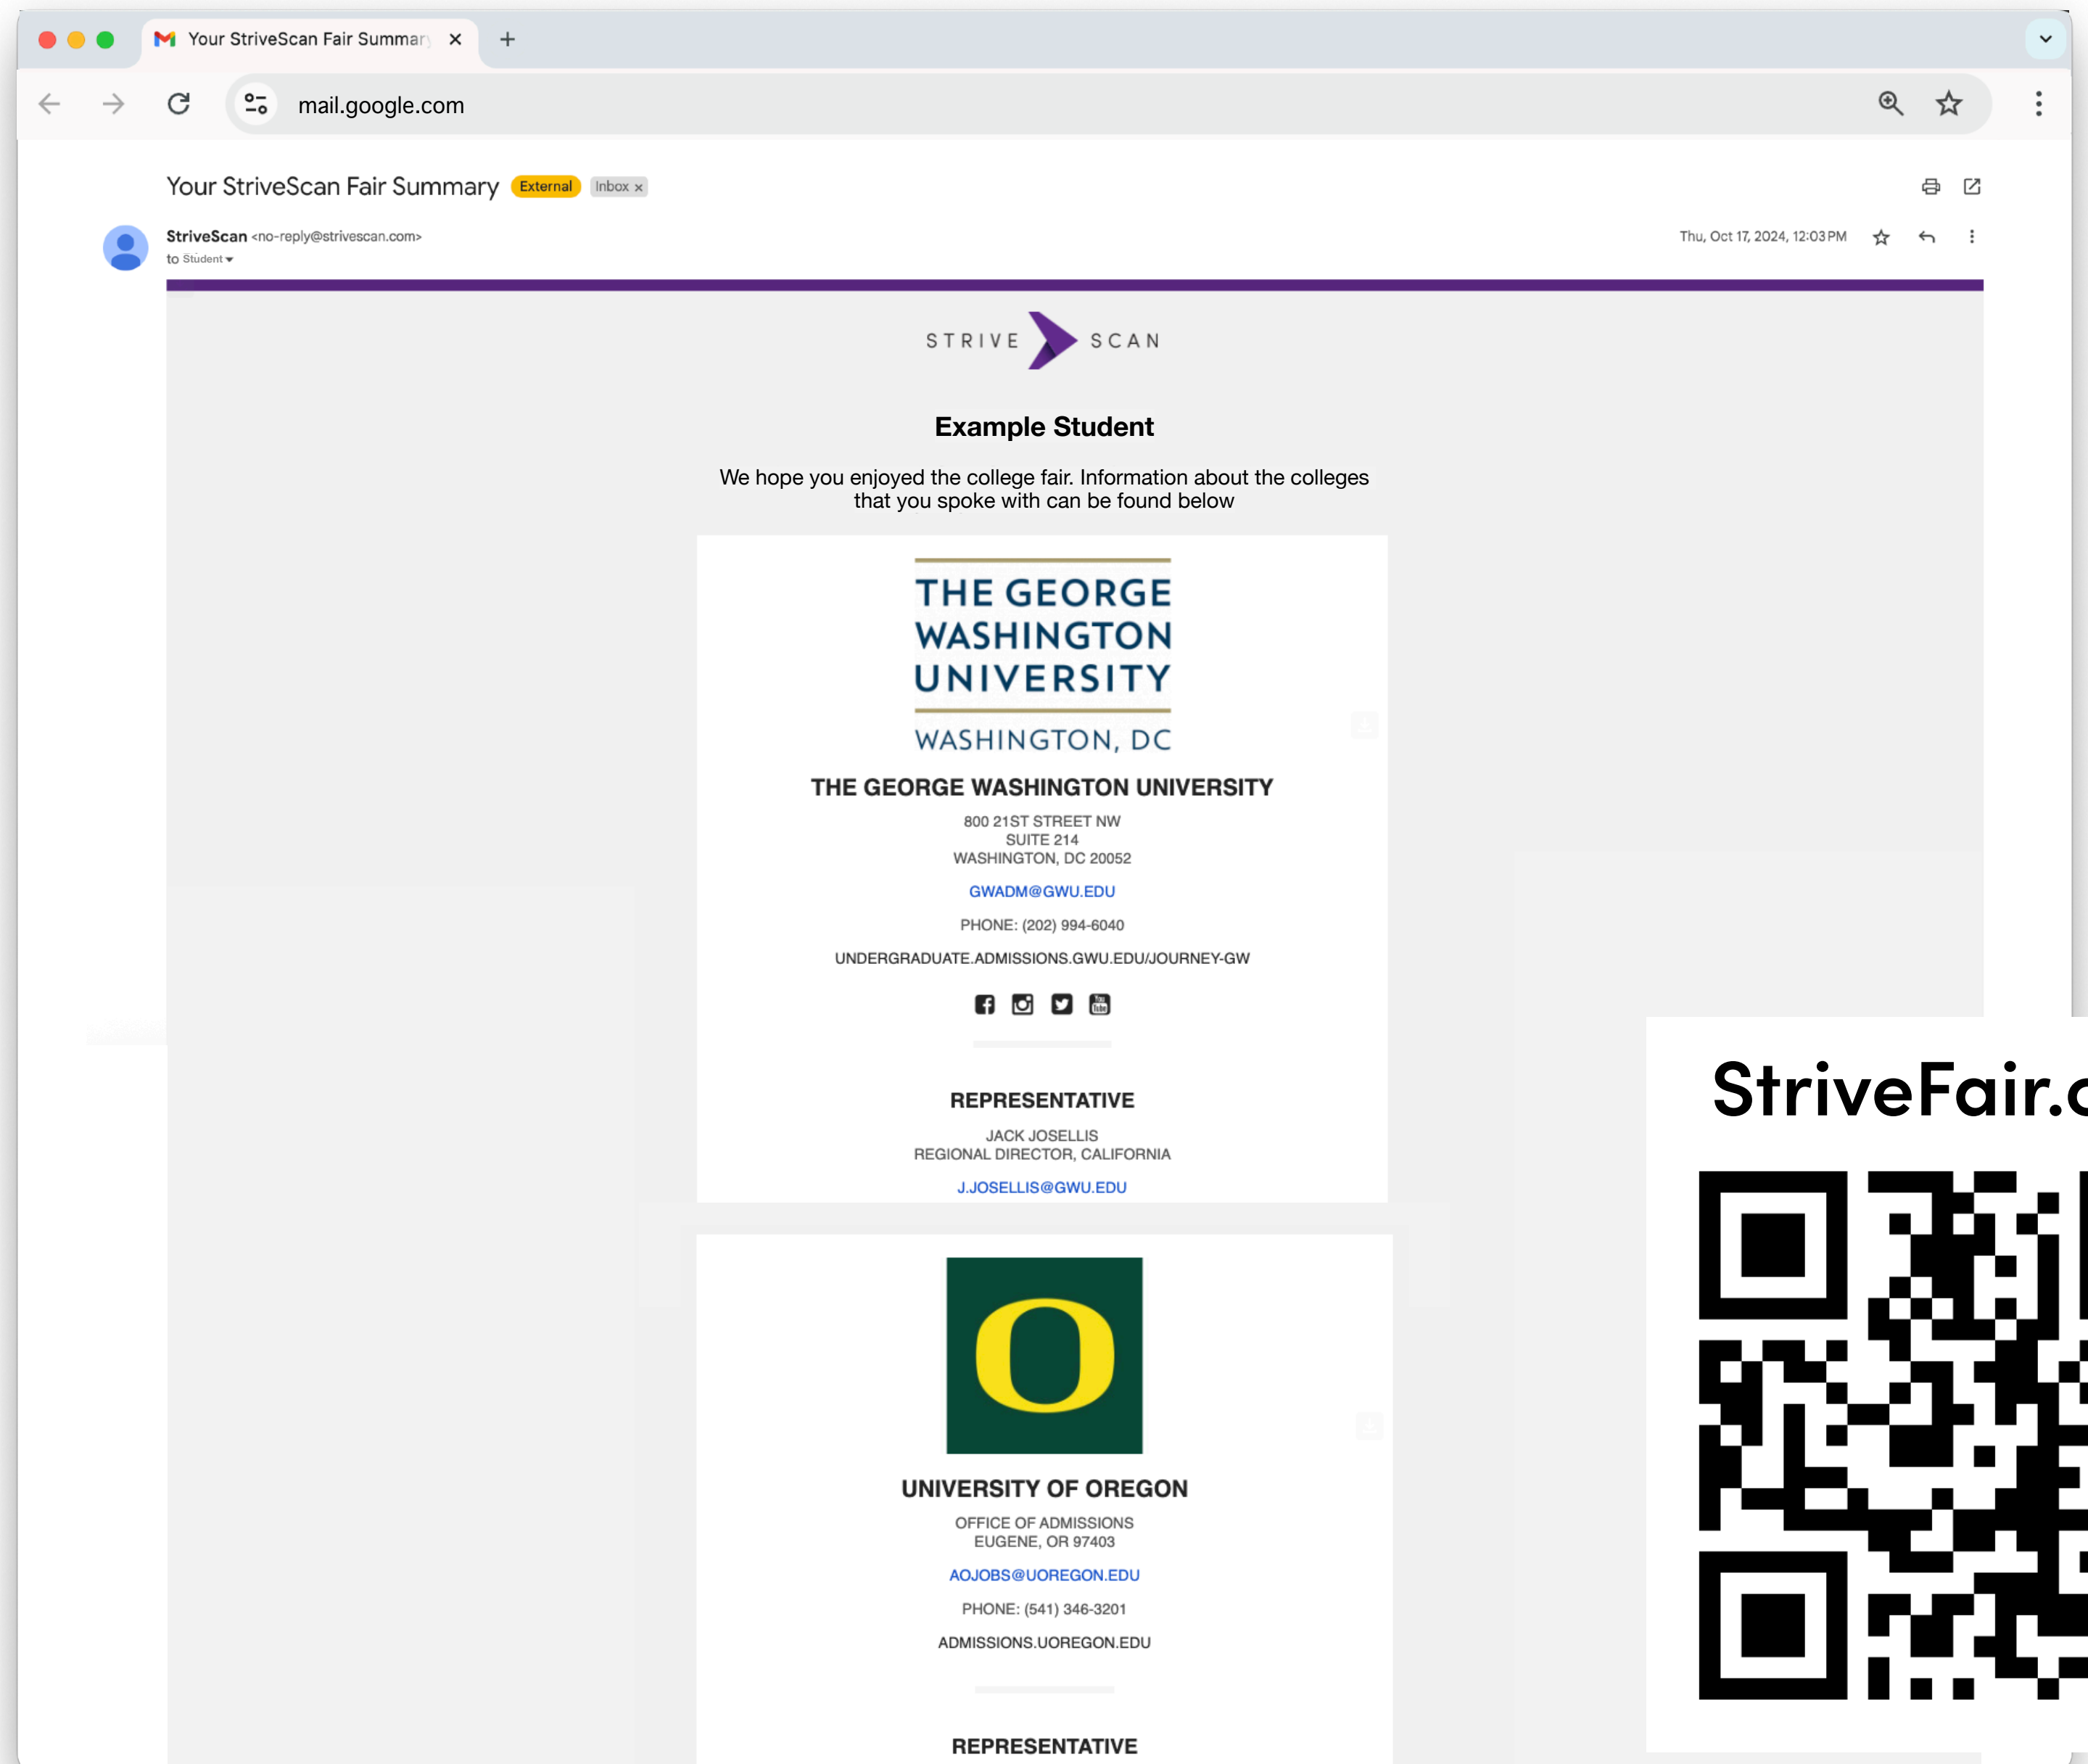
Your StriveScan Fair Summary

mail.google.com

Your StriveScan Fair Summary External Inbox ×

StriveScan <no-reply@strivescan.com>
to Student

Thu, Oct 17, 2024, 12:03 PM

STRIVE SCAN

Example Student

We hope you enjoyed the college fair. Information about the colleges that you spoke with can be found below

THE GEORGE WASHINGTON UNIVERSITY
WASHINGTON, DC

THE GEORGE WASHINGTON UNIVERSITY

800 21ST STREET NW
SUITE 214
WASHINGTON, DC 20052

GWADM@GWU.EDU

PHONE: (202) 994-6040

UNDERGRADUATE.ADMISSIONS.GWU.EDU/JOURNEY-GW

REPRESENTATIVE

JACK JOSELLIS
REGIONAL DIRECTOR, CALIFORNIA

J.JOSELLIS@GWU.EDU

UNIVERSITY OF OREGON

OFFICE OF ADMISSIONS
EUGENE, OR 97403

AOJOBS@UOREGON.EDU

PHONE: (541) 346-3201

ADMISSIONS.UOREGON.EDU

REPRESENTATIVE

StriveFair.c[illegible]